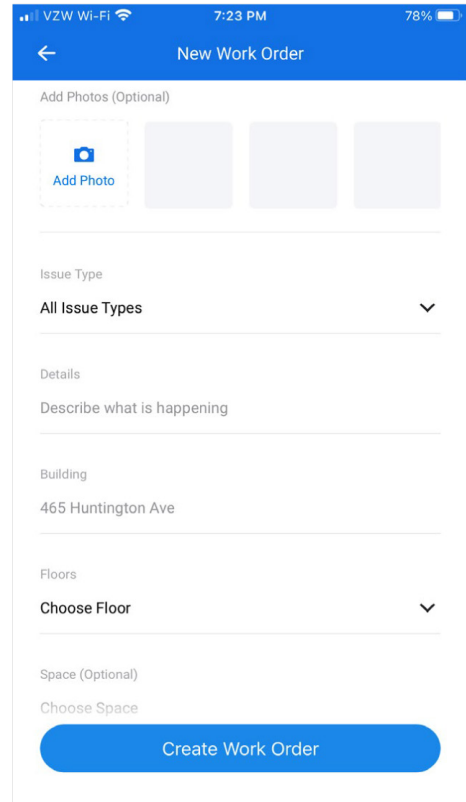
VZW Wi-Fi 7:23 PM 78%

New Work Order

Add Photos (Optional)

Add Photo

Issue Type

All Issue Types

Details

Describe what is happening

Building

465 Huntington Ave

Floors

Choose Floor

Space (Optional)

Choose Space

Create Work Order